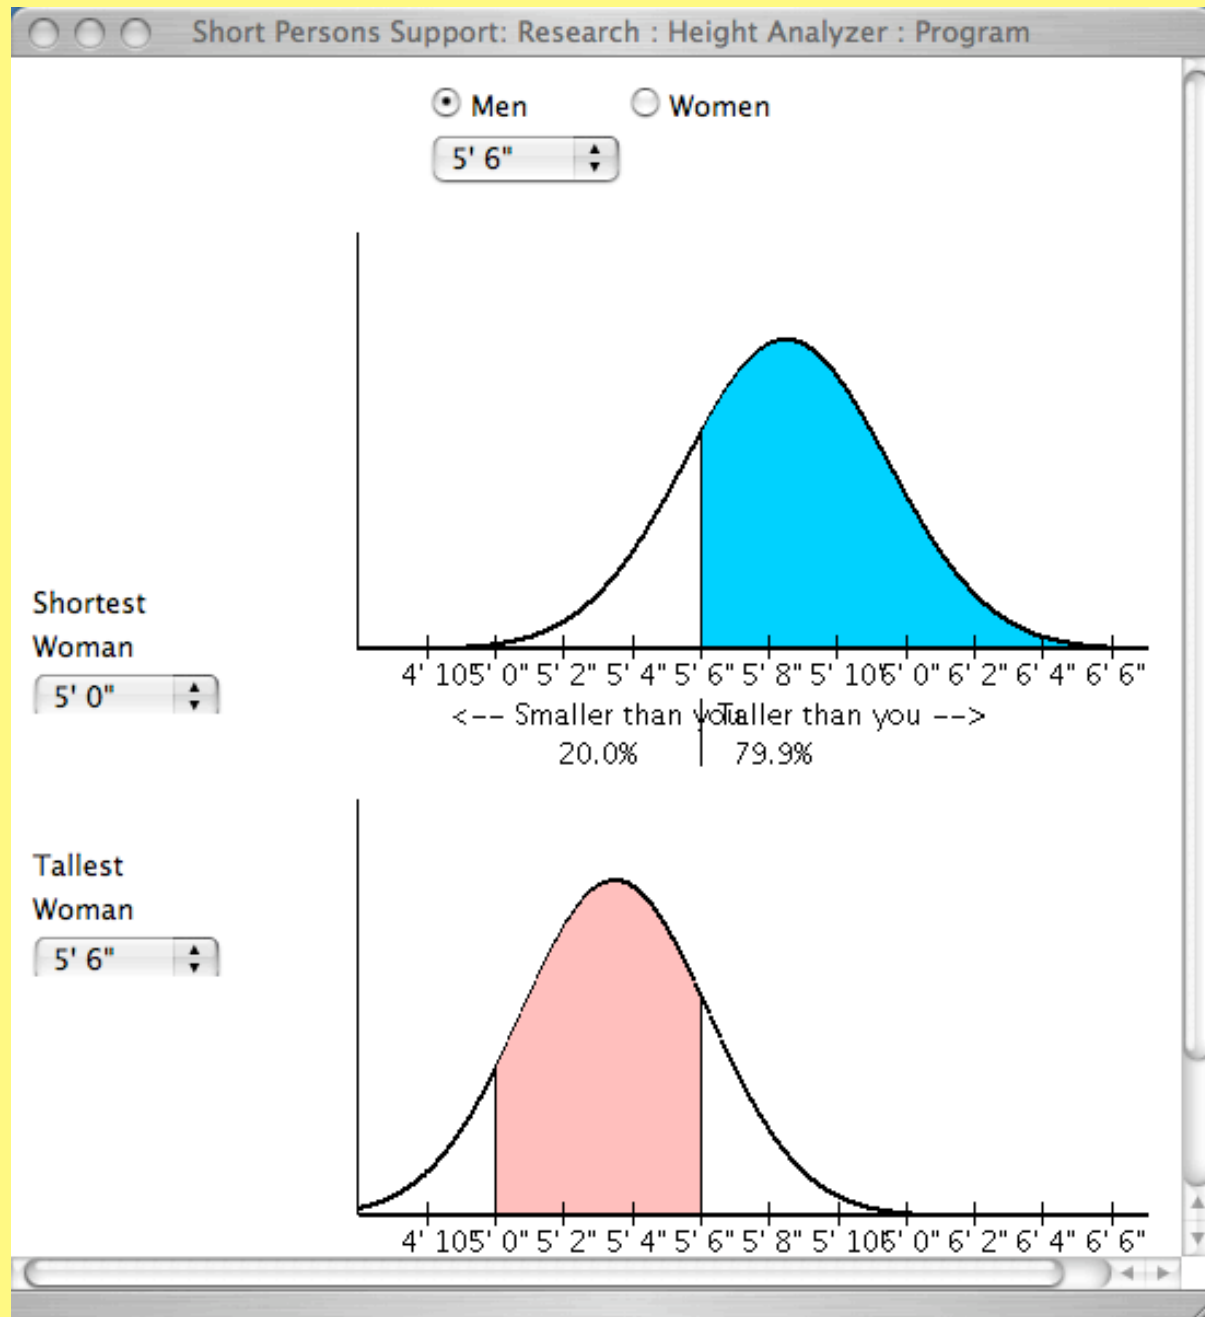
Short Persons Support: Research : Height Analyzer : Program

Men Women

5' 6"

Shortest Woman

5' 0"

4' 10 5' 0" 5' 2" 5' 4" 5' 6" 5' 8" 5' 10 6' 0" 6' 2" 6' 4" 6' 6"

<-- Smaller than you Taller than you -->

20.0% 79.9%

Tallest Woman

5' 6"

4' 10 5' 0" 5' 2" 5' 4" 5' 6" 5' 8" 5' 10 6' 0" 6' 2" 6' 4" 6' 6"